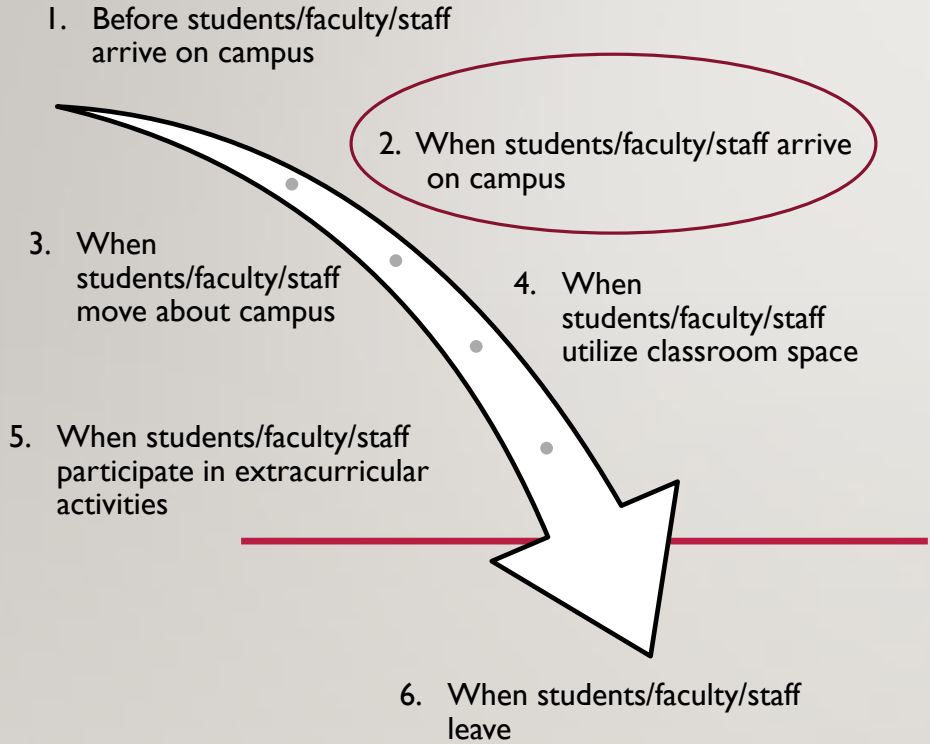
1. Before students/faculty/staff arrive on campus

2. When students/faculty/staff arrive on campus

3. When students/faculty/staff move about campus

4. When students/faculty/staff utilize classroom space

5. When students/faculty/staff participate in extracurricular activities

6. When students/faculty/staff leave